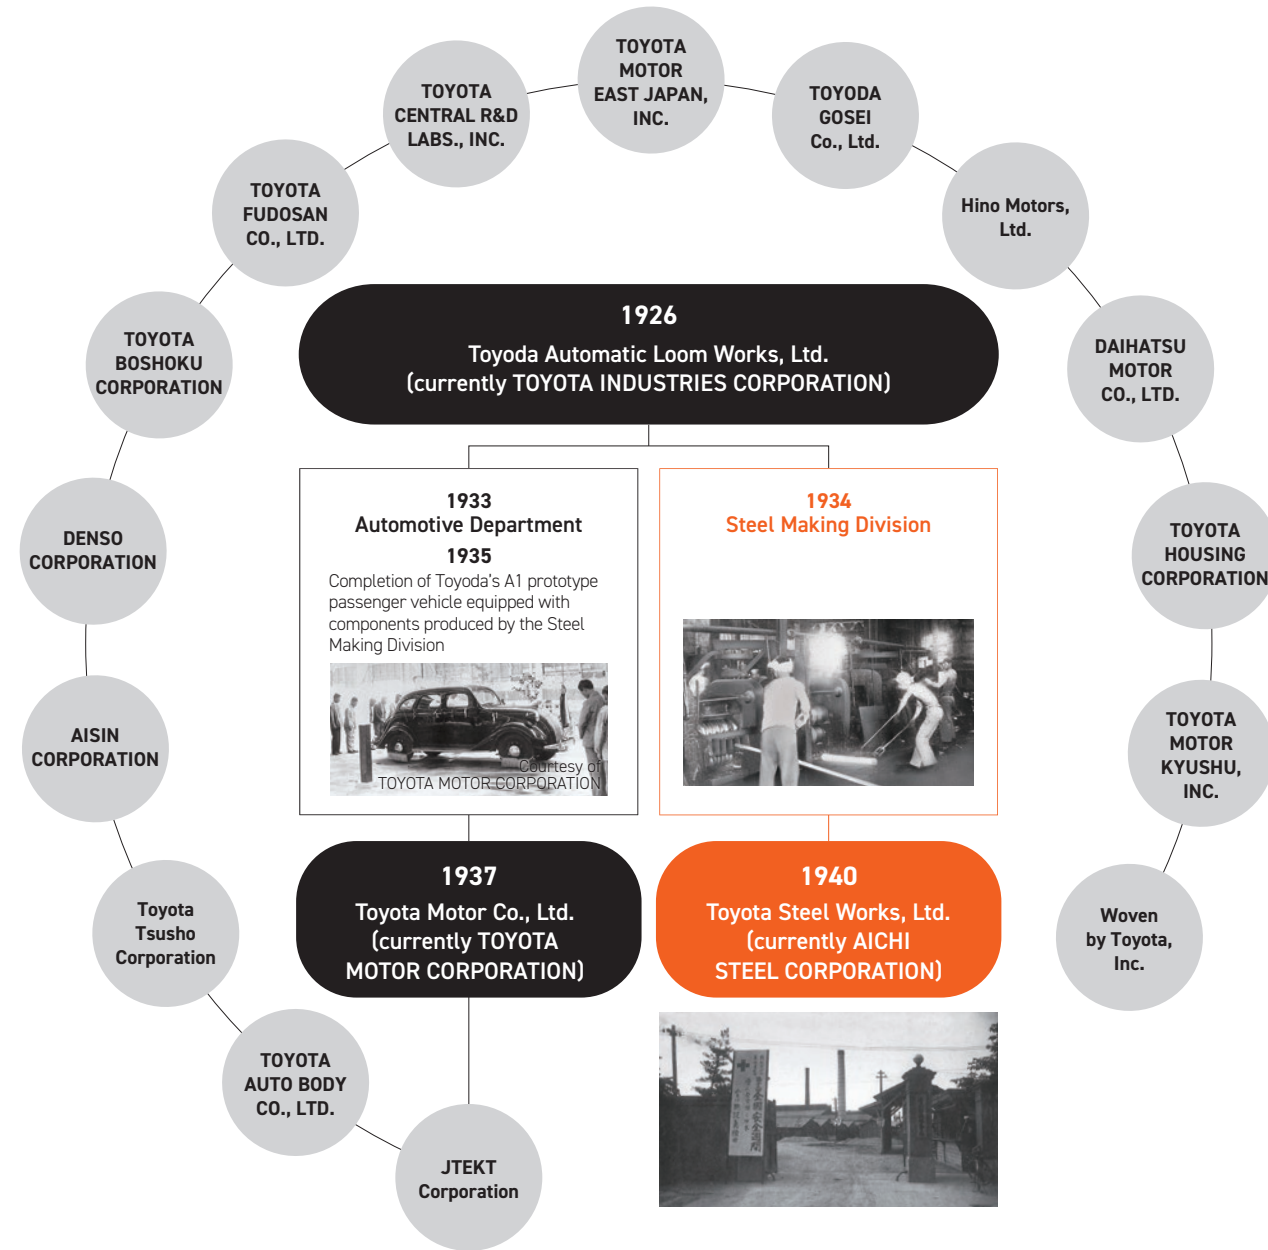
TOYOTA MOTOR EAST JAPAN, INC.

TOYODA GOSEI Co., Ltd.

Hino Motors, Ltd.

DAIHATSU MOTOR CO., LTD.

TOYOTA HOUSING CORPORATION

TOYOTA MOTOR KYUSHU, INC.

Woven by Toyota, Inc.

JTEKT Corporation

TOYOTA AUTO BODY CO., LTD.

Toyota Tsusho Corporation

AISIN CORPORATION

DENSO CORPORATION

TOYOTA BOSHOKU CORPORATION

TOYOTA FUDOSAN CO., LTD.

TOYOTA CENTRAL R&D LABS., INC.

1926
Toyoda Automatic Loom Works, Ltd.
(currently TOYOTA INDUSTRIES CORPORATION)

1933
Automotive Department
1935
Completion of Toyoda's A1 prototype passenger vehicle equipped with components produced by the Steel Making Division

Courtesy of TOYOTA MOTOR CORPORATION

1934
Steel Making Division

1937
Toyota Motor Co., Ltd.
(currently TOYOTA MOTOR CORPORATION)

1940
Toyota Steel Works, Ltd.
(currently AICHI STEEL CORPORATION)